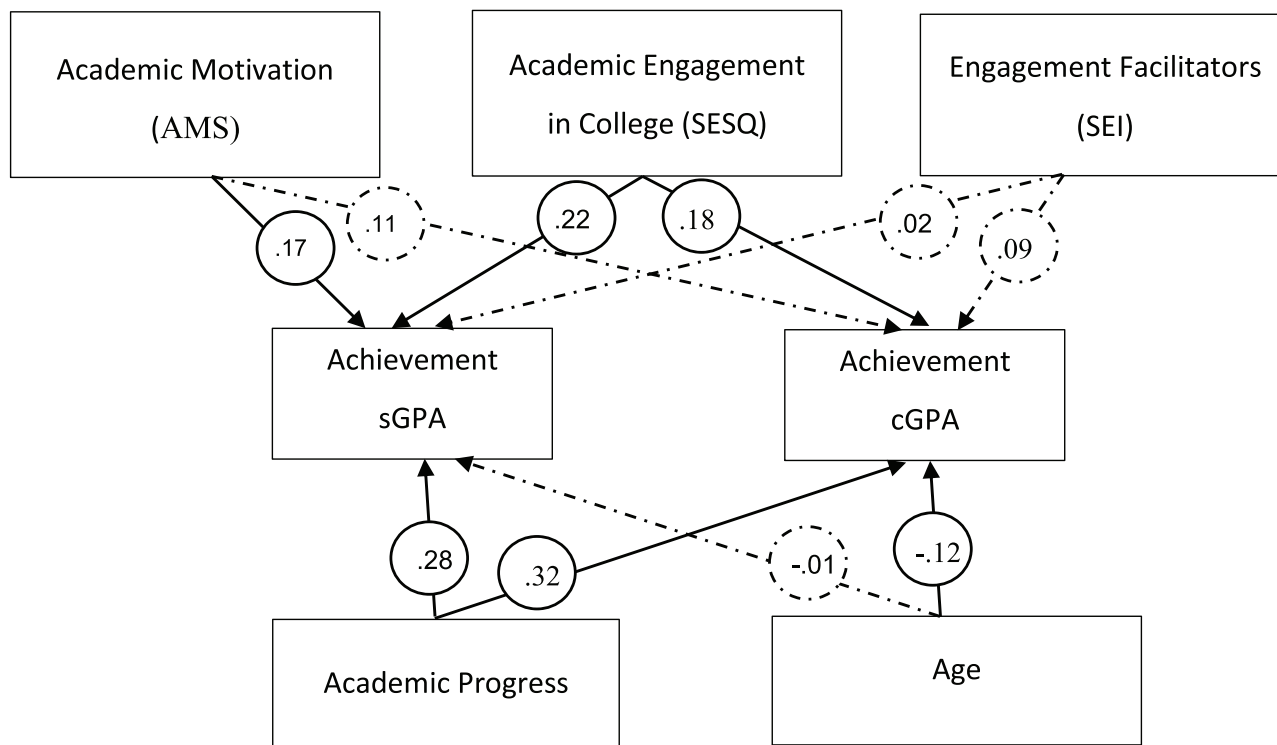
Academic Motivation (AMS)

Academic Engagement in College (SESQ)

Engagement Facilitators (SEI)

.17

.11

.22

.18

.02

.09

Achievement sGPA

Achievement cGPA

.28

.32

-.01

-.12

Academic Progress

Age